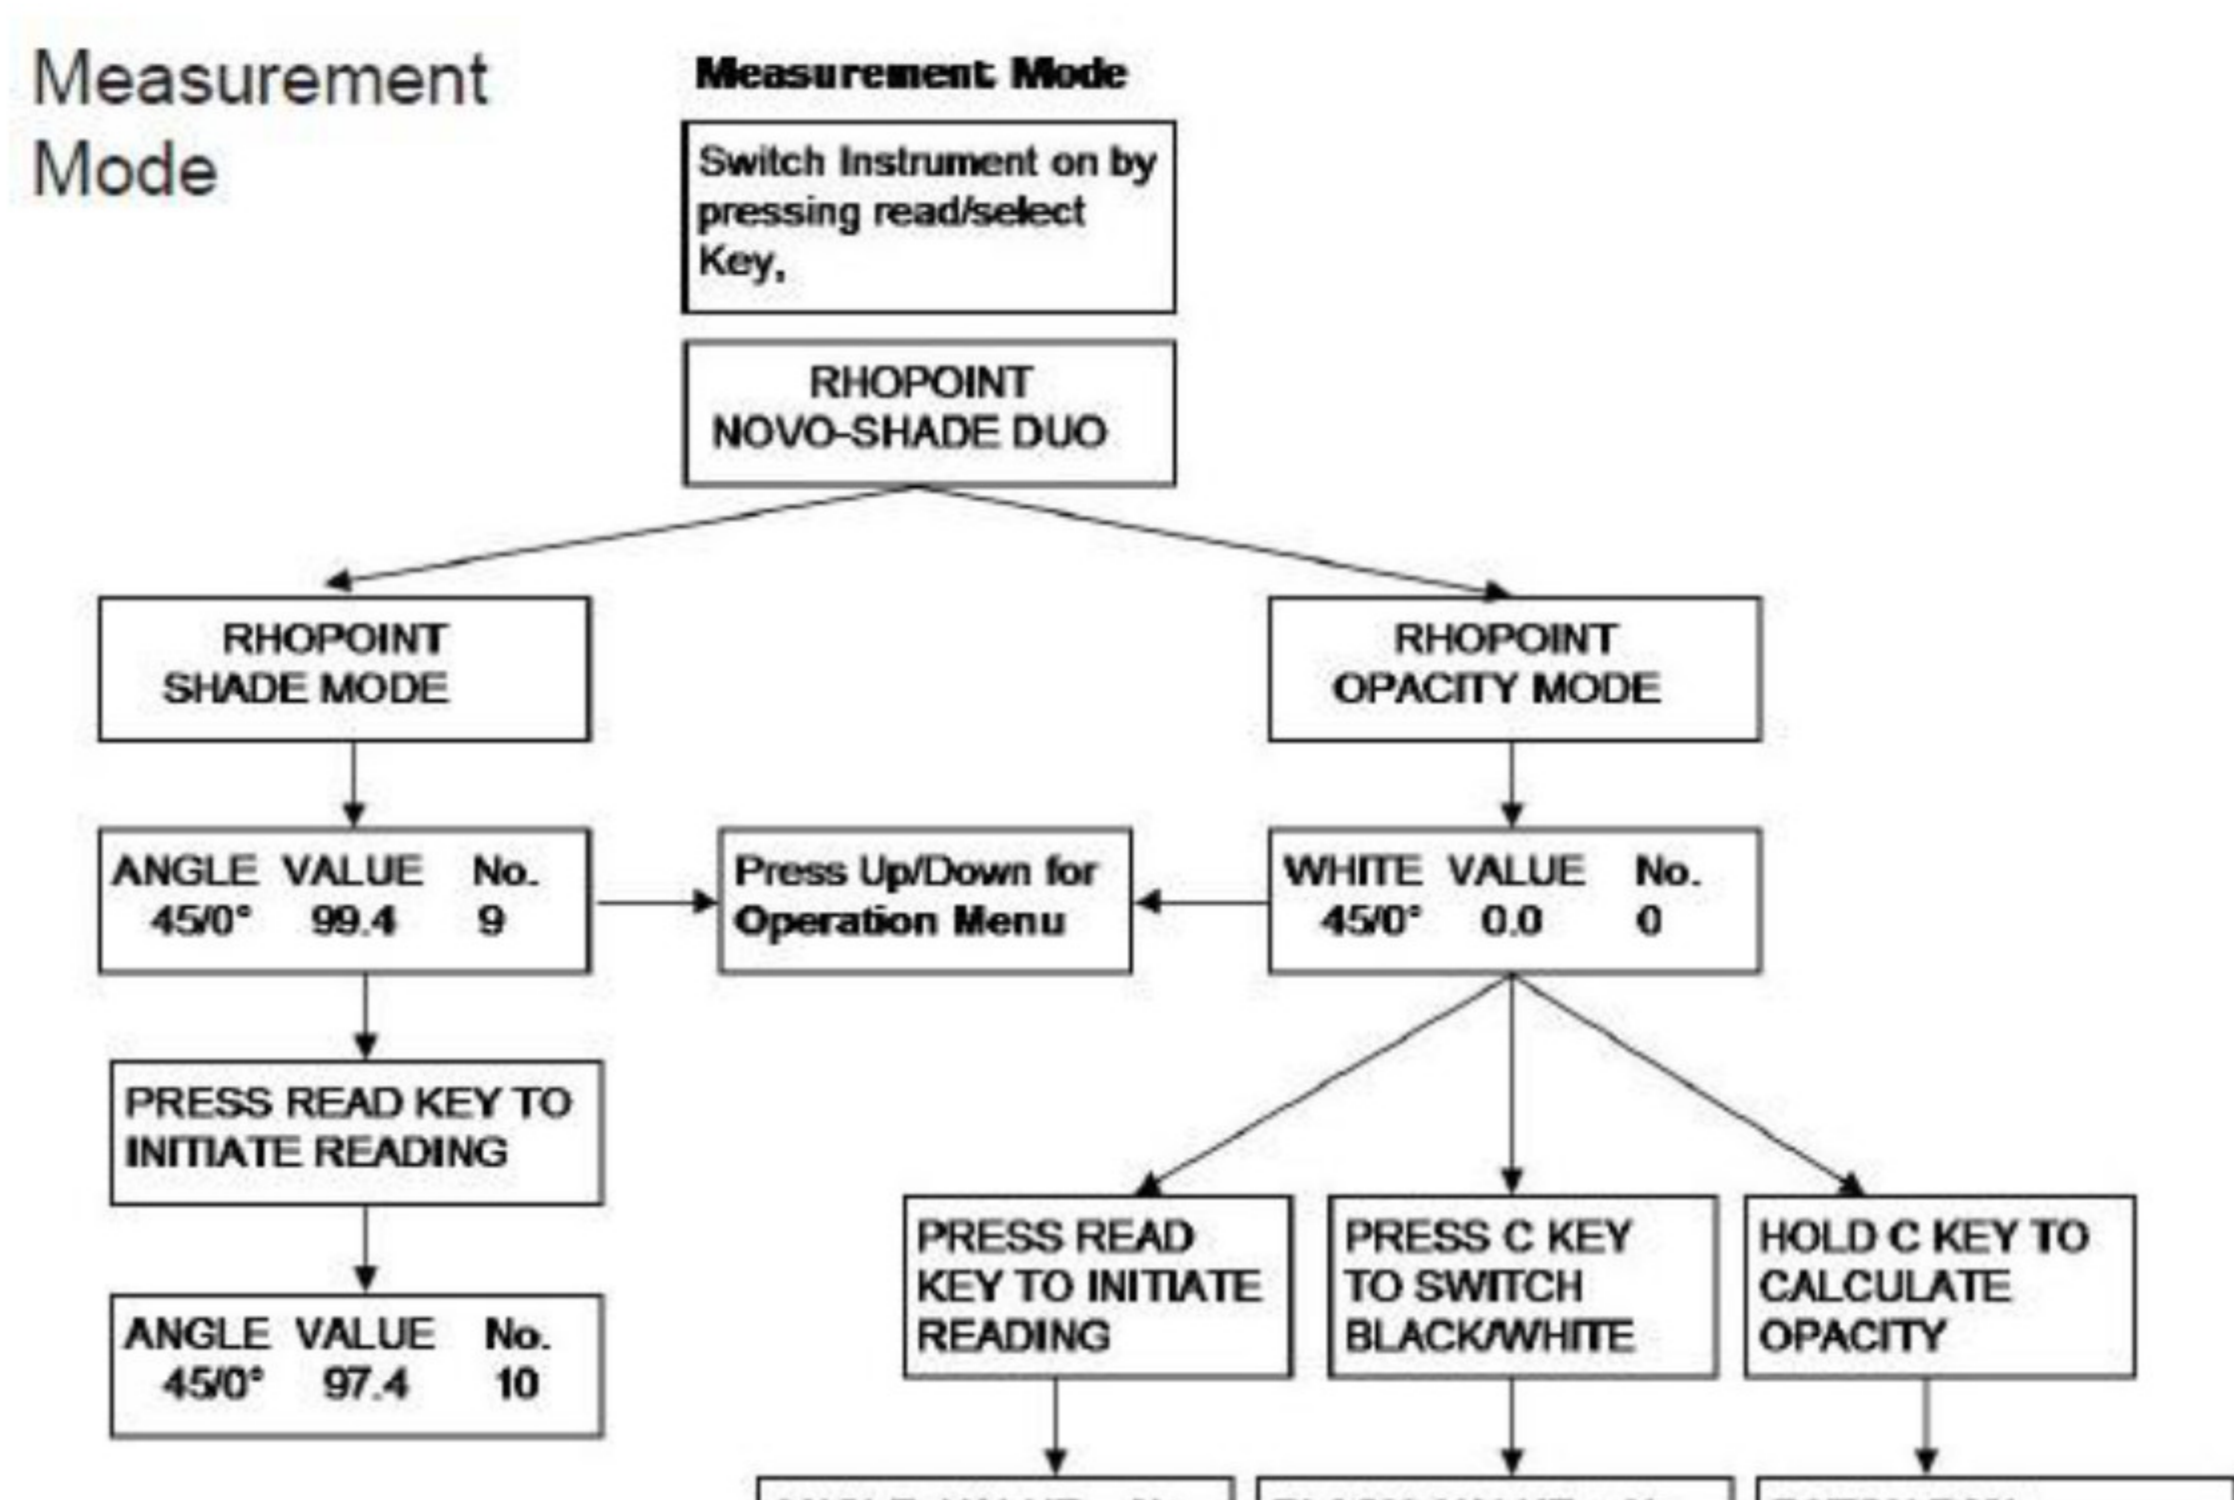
Measurement Mode

Measurement Mode

Switch Instrument on by pressing read/select Key,

RHOPOINT NOVO-SHADE DUO

RHOPOINT SHADE MODE

RHOPOINT OPACITY MODE

ANGLE VALUE No.
45/0° 99.4 9

Press Up/Down for Operation Menu

WHITE VALUE No.
45/0° 0.0 0

PRESS READ KEY TO INITIATE READING

ANGLE VALUE No.
45/0° 97.4 10

PRESS READ KEY TO INITIATE READING

PRESS C KEY TO SWITCH BLACK/WHITE

HOLD C KEY TO CALCULATE OPACITY

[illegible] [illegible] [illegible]